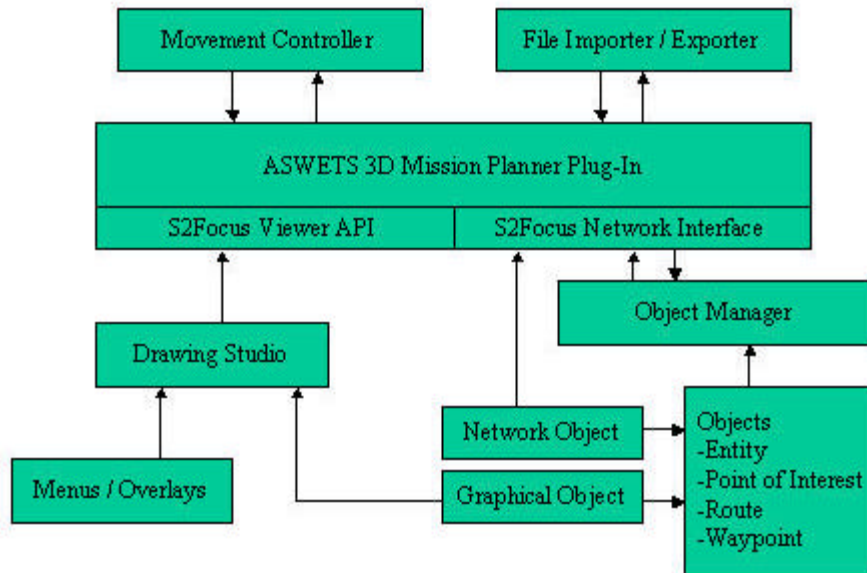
Movement Controller

File Importer / Exporter

ASWETS 3D Mission Planner Plug-In

S2Focus Viewer API

S2Focus Network Interface

Object Manager

Drawing Studio

Network Object

Objects
-Entity
-Point of Interest
-Route
-Waypoint

Menus / Overlays

Graphical Object